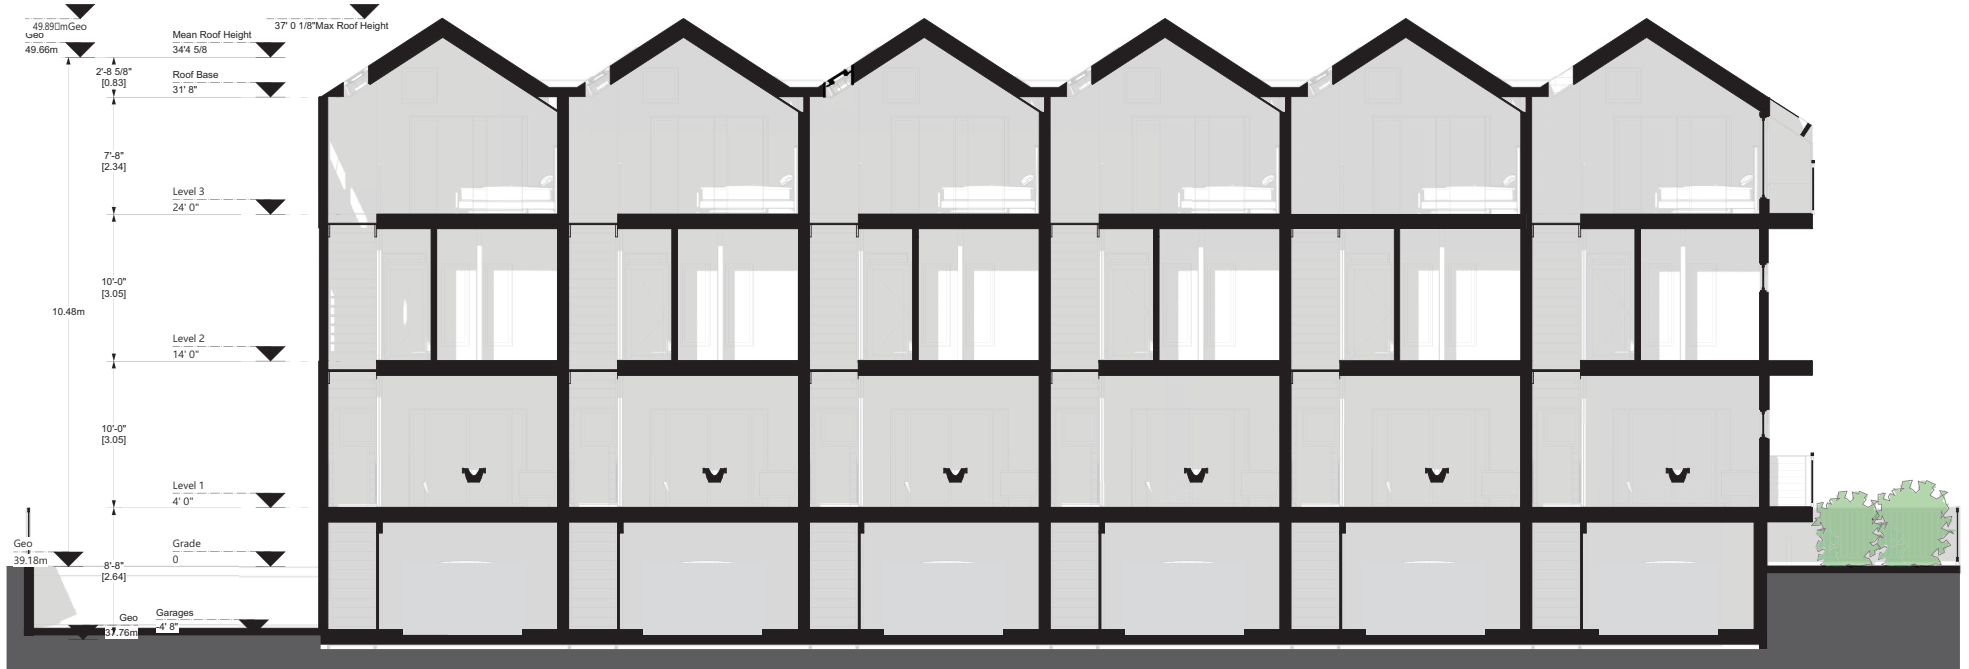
49.89□mGeo
37' 0 1/8"Max Roof Height
Geo
49.66m
Mean Roof Height
34'4 5/8
2'-8 5/8"
[0.83]
Roof Base
31' 8"
7'-8"
[2.34]
Level 3
24' 0"
10'-0"
[3.05]
10.48m
Level 2
14' 0"
10'-0"
[3.05]
Level 1
4' 0"
Geo
39.18m
Grade
0
8'-8"
[2.64]
Geo
37.76m
Garages
-4' 8"